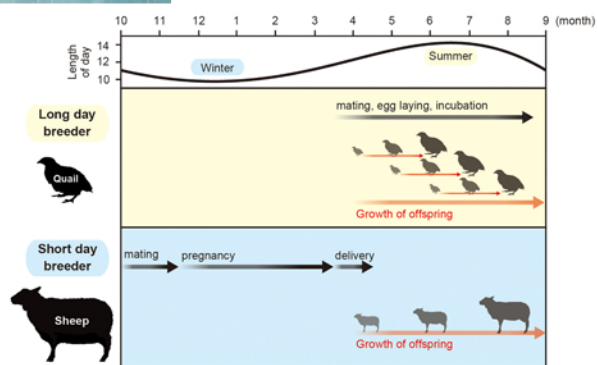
10 11 12 1 2 3 4 5 6 7 8 9 (month)

Length of day
14
12
10

Winter

Summer

Long day breeder

Quail

mating, egg laying, incubation

Growth of offspring

Short day breeder

Sheep

mating

pregnancy

delivery

Growth of offspring